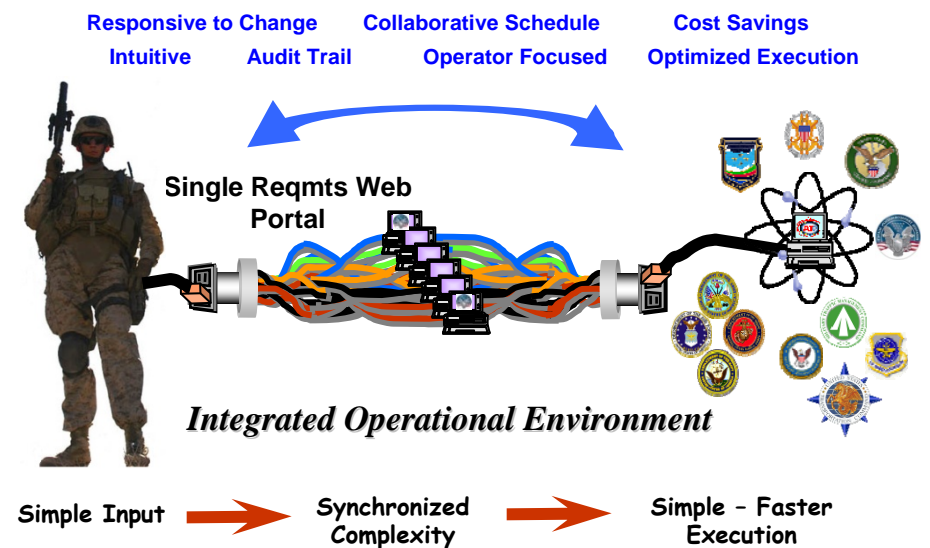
Responsive to Change Collaborative Schedule Cost Savings
Intuitive Audit Trail Operator Focused Optimized Execution

Single Reqmts Web Portal

Integrated Operational Environment

Simple Input

Synchronized Complexity

Simple – Faster Execution